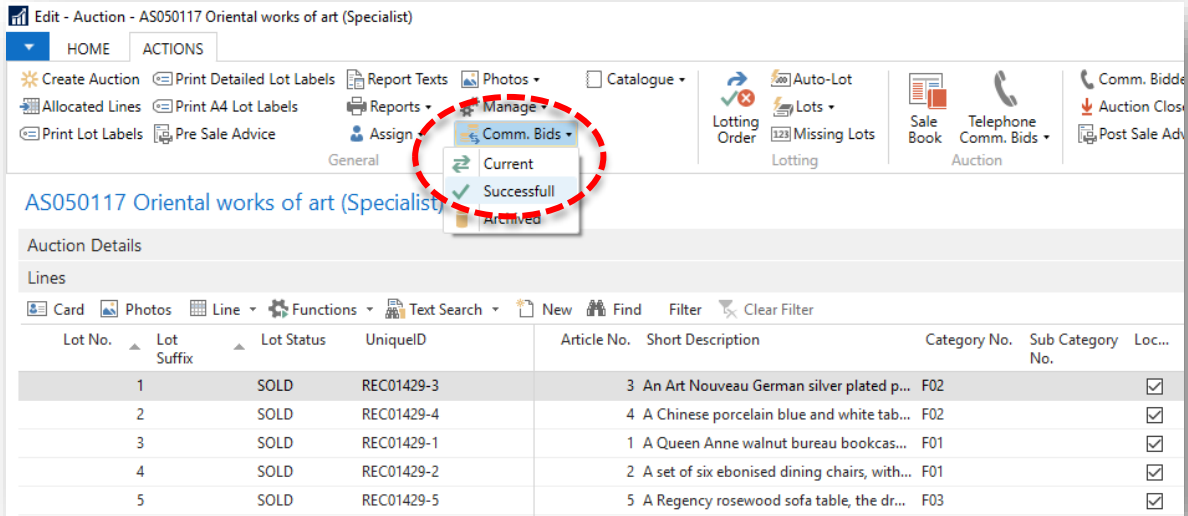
Edit - Auction - AS050117 Oriental works of art (Specialist)

HOME ACTIONS

Create Auction Print Detailed Lot Labels Report Texts Photos Catalogue
Allocated Lines Print A4 Lot Labels Reports Manage
Print Lot Labels Pre Sale Advice Assign Comm. Bids
General

Current
Successfull
Archived

Lotting Order Auto-Lot Lots Missing Lots
Lotting

Sale Book Telephone Comm. Bids
Auction

Comm. Bidde
Auction Close
Post Sale Adv

AS050117 Oriental works of art (Specialist)

Auction Details

Lines

Card Photos Line Functions Text Search New Find Filter Clear Filter

| Lot No. | Lot Suffix | Lot Status | UniqueID | Article No. | Short Description | Category No. | Sub Category No. | Loc... |
|---|---|---|---|---|---|---|---|---|
| 1 | | SOLD | REC01429-3 | 3 | An Art Nouveau German silver plated p... | F02 | | ☑ |
| 2 | | SOLD | REC01429-4 | 4 | A Chinese porcelain blue and white tab... | F02 | | ☑ |
| 3 | | SOLD | REC01429-1 | 1 | A Queen Anne walnut bureau bookcas... | F01 | | ☑ |
| 4 | | SOLD | REC01429-2 | 2 | A set of six ebonised dining chairs, with... | F01 | | ☑ |
| 5 | | SOLD | REC01429-5 | 5 | A Regency rosewood sofa table, the dr... | F03 | | ☑ |